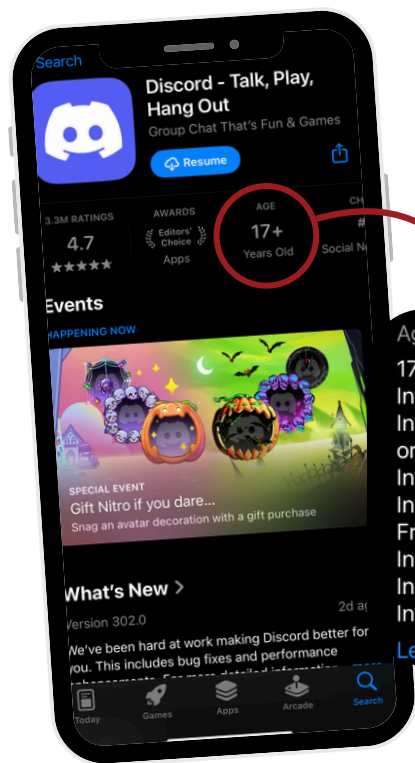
Search

Discord - Talk, Play, Hang Out

Group Chat That's Fun & Games

Resume

3.3M RATINGS
4.7
★★★★★

AWARDS
Editors' Choice
Apps

AGE
17+
Years Old

CH
#
Social N

Events

HAPPENING NOW

SPECIAL EVENT
Gift Nitro if you dare...
Snag an avatar decoration with a gift purchase

What's New >

Version 302.0

2d ag

We've been hard at work making Discord better for you. This includes bug fixes and performance enhancements. For more detailed information, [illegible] more

Today
Games
Apps
Arcade
Search

Ag
17
In
In
or
In
In
Fr
In
In
In
Le